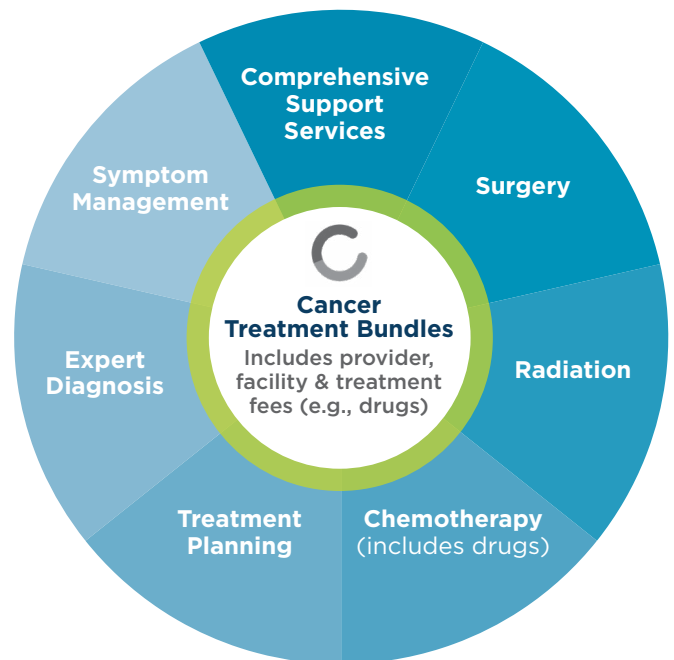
Comprehensive Support Services

Surgery

Radiation

Chemotherapy (includes drugs)

Treatment Planning

Expert Diagnosis

Symptom Management

Cancer Treatment Bundles

Includes provider, facility & treatment fees (e.g., drugs)